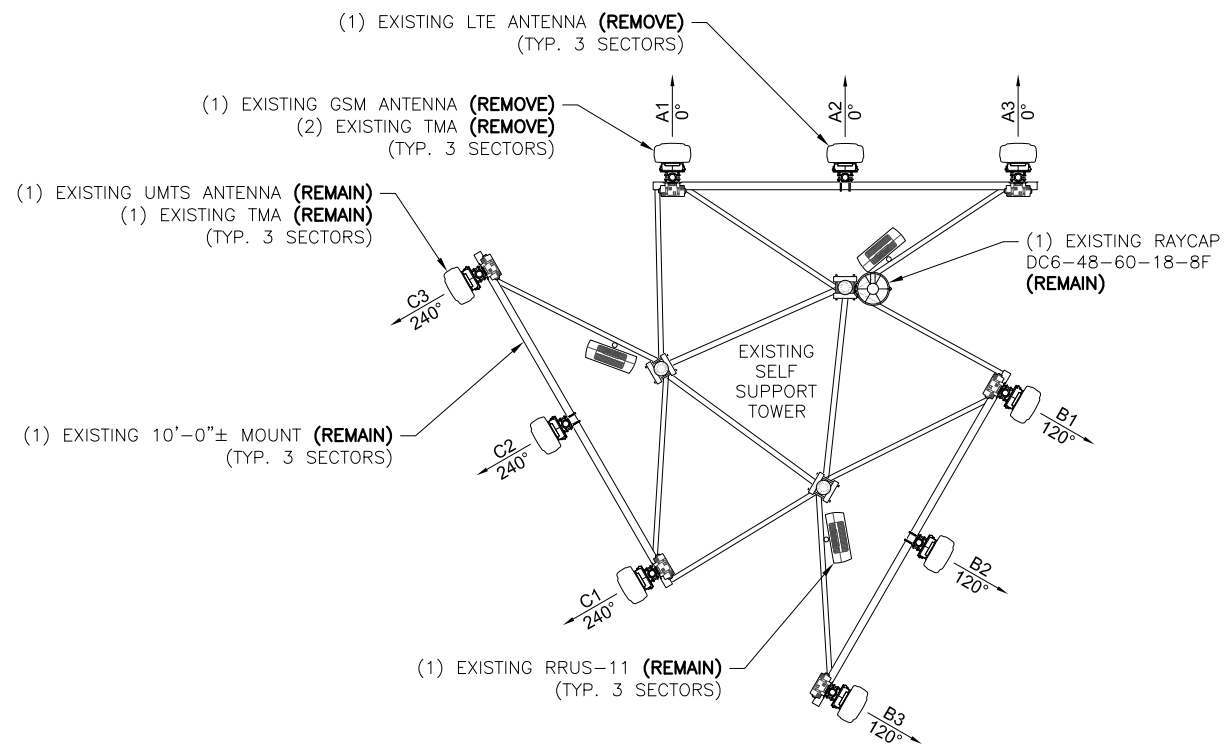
(1) EXISTING LTE ANTENNA **(REMOVE)**
(TYP. 3 SECTORS)

(1) EXISTING GSM ANTENNA **(REMOVE)**
(2) EXISTING TMA **(REMOVE)**
(TYP. 3 SECTORS)

A1
0°

A2
0°

A3
0°

(1) EXISTING UMTS ANTENNA **(REMAIN)**
(1) EXISTING TMA **(REMAIN)**
(TYP. 3 SECTORS)

(1) EXISTING RAYCAP
DC6-48-60-18-8F
**(REMAIN)**

C3
240°

EXISTING
SELF
SUPPORT
TOWER

B1
120°

(1) EXISTING 10'-0"± MOUNT **(REMAIN)**
(TYP. 3 SECTORS)

C2
240°

B2
120°

C1
240°

(1) EXISTING RRUS-11 **(REMAIN)**
(TYP. 3 SECTORS)

B3
120°